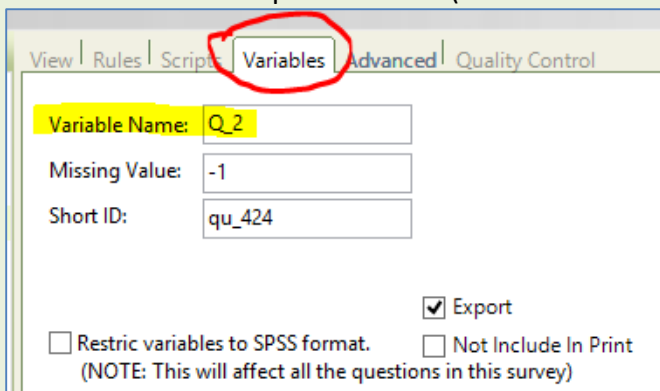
View | Rules | Scripts | Variables | Advanced | Quality Control

Variable Name: Q_2

Missing Value: -1

Short ID: qu_424

Export

Restric variables to SPSS format. (NOTE: This will affect all the questions in this survey)

Not Include In Print